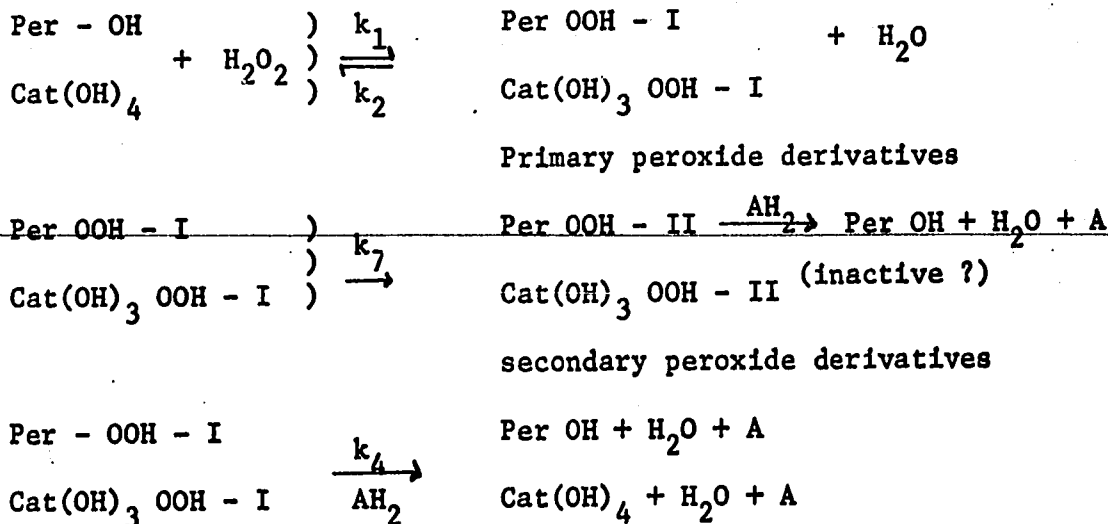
Per - OH ) $\underset{k_2}{\overset{k_1}{\rightleftharpoons}}$ Per OOH - I + $H_2O$
+ $H_2O_2$ )
$Cat(OH)_4$ ) $Cat(OH)_3$ OOH - I

Primary peroxide derivatives

Per OOH - I ) $\xrightarrow{k_7}$ Per OOH - II $\xrightarrow{AH_2}$ Per OH + $H_2O$ + A
$Cat(OH)_3$ OOH - I ) $Cat(OH)_3$ OOH - II (inactive ?)

secondary peroxide derivatives

Per - OOH - I $\underset{AH_2}{\xrightarrow{k_4}}$ Per OH + $H_2O$ + A
$Cat(OH)_3$ OOH - I $Cat(OH)_4$ + $H_2O$ + A